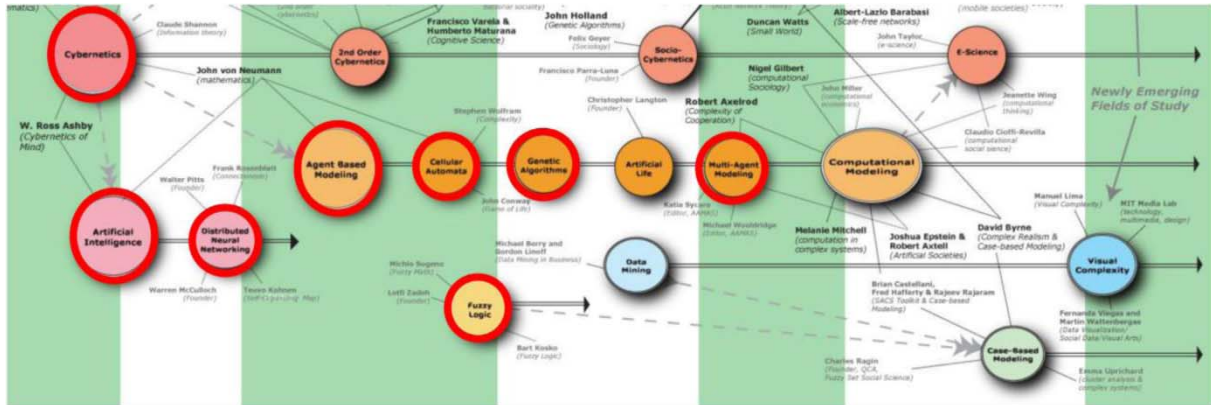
Cybernetics

Claude Shannon
(Information theory)

2nd Order Cybernetics

Francisco Varela & Humberto Maturana
(Cognitive Science)

John Holland
(Genetic Algorithms)

Felix Geyer
(Sociology)

Francisco Parra-Luna
(Founder)

Socio-Cybernetics

Duncan Watts
(Small World)

Albert-Lazlo Barabasi
(Scale-free networks)

John Taylor
(e-science)

E-Science

(mobile societies)

John von Neumann
(mathematics)

Nigel Gilbert
(computational Sociology)

John Miller
(computational economics)

Jeanette Wing
(computational thinking)

Newly Emerging Fields of Study

W. Ross Ashby
(Cybernetics of Mind)

Stephen Wolfram
(Complexity)

Christopher Langton
(Founder)

Robert Axelrod
(Complexity of Cooperation)

Claudio Cioffi-Revilla
(computational social sience)

Frank Rosenblatt
(Connectionism)

Walter Pitts
(Founder)

Agent Based Modeling

Cellular Automata

Genetic Algorithms

Artificial Life

Multi-Agent Modeling

Computational Modeling

John Conway
(Game of Life)

Katia Sycara
(Editor, AAMAS)

Michael Wooldridge
(Editor, AAMAS)

Manuel Lima
(Visual Complexity)

MIT Media Lab
(technology, multimedia, design)

Artificial Intelligence

Distributed Neural Networking

Michael Berry and Gordon Linoff
(Data Mining in Business)

Data Mining

Melanie Mitchell
(computation in complex systems)

Joshua Epstein & Robert Axtell
(Artificial Societies)

David Byrne
(Complex Realism & Case-based Modeling)

Visual Complexity

Warren McCulloch
(Founder)

Teuvo Kohnen
(Self-Organizing Map)

Michio Sugeno
(Fuzzy Math)

Lotfi Zadeh
(Founder)

Fuzzy Logic

Bart Kosko
(Fuzzy Logic)

Brian Castellani, Fred Hafferty & Rajeev Rajaram
(SACS Toolkit & Case-based Modeling)

Fernanda Viegas and Martin Wattenbergas
(Data Visualization/ Social Data/Visual Arts)

Charles Ragin
(Founder, QCA, Fuzzy Set Social Science)

Case-Based Modeling

Emma Uprichard
(cluster analysis & complex systems)